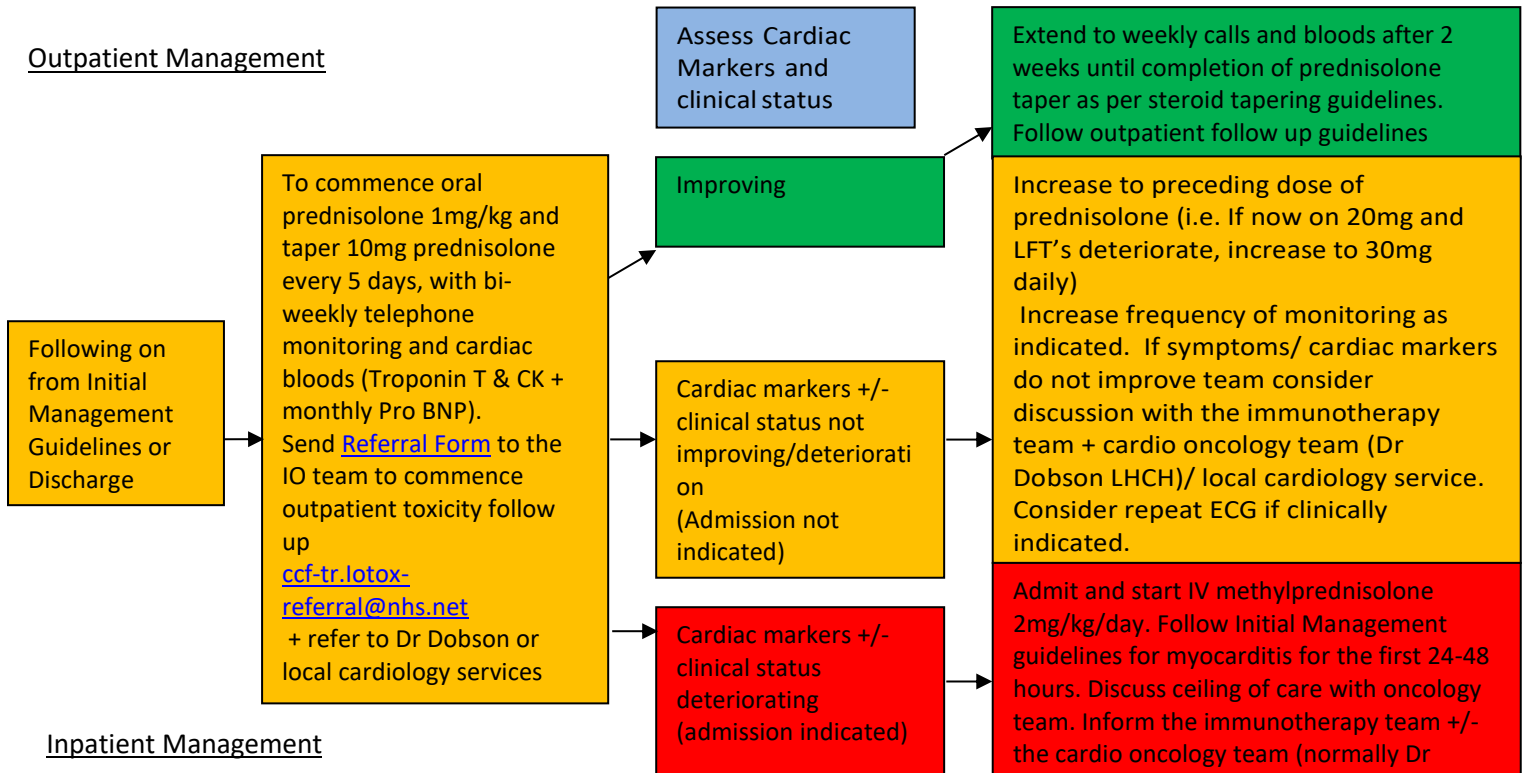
Outpatient Management

Assess Cardiac Markers and clinical status

Extend to weekly calls and bloods after 2 weeks until completion of prednisolone taper as per steroid tapering guidelines. Follow outpatient follow up guidelines

Following on from Initial Management Guidelines or Discharge

To commence oral prednisolone 1mg/kg and taper 10mg prednisolone every 5 days, with bi-weekly telephone monitoring and cardiac bloods (Troponin T & CK + monthly Pro BNP). Send Referral Form to the IO team to commence outpatient toxicity follow up ccf-tr.Iotox-referral@nhs.net + refer to Dr Dobson or local cardiology services

Improving

Increase to preceding dose of prednisolone (i.e. If now on 20mg and LFT's deteriorate, increase to 30mg daily)
Increase frequency of monitoring as indicated. If symptoms/ cardiac markers do not improve team consider discussion with the immunotherapy team + cardio oncology team (Dr Dobson LHCH)/ local cardiology service. Consider repeat ECG if clinically indicated.

Cardiac markers +/- clinical status not improving/deterioration (Admission not indicated)

Cardiac markers +/- clinical status deteriorating (admission indicated)

Admit and start IV methylprednisolone 2mg/kg/day. Follow Initial Management guidelines for myocarditis for the first 24-48 hours. Discuss ceiling of care with oncology team. Inform the immunotherapy team +/- the cardio oncology team (normally Dr

Inpatient Management